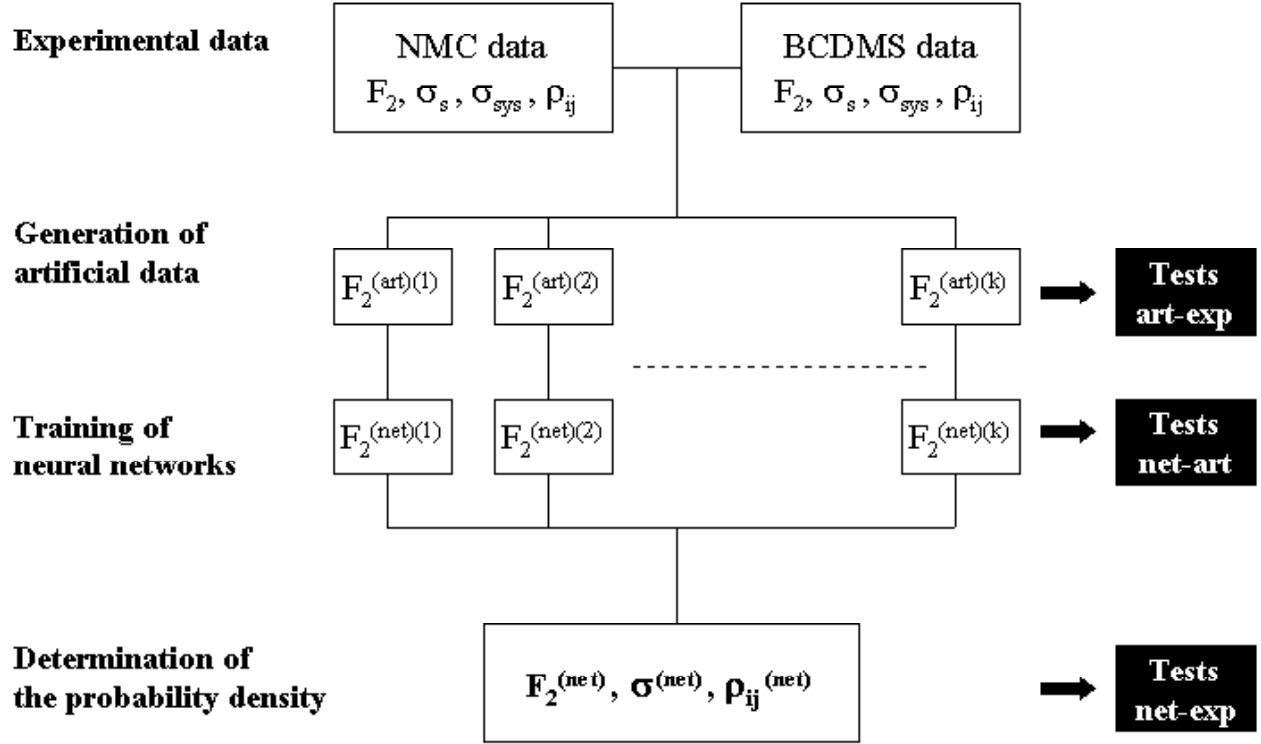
Experimental data

NMC data
$F_2$, $\sigma_s$ , $\sigma_{sys}$ , $\rho_{ij}$

BCDMS data
$F_2$, $\sigma_s$ , $\sigma_{sys}$ , $\rho_{ij}$

Generation of artificial data

$F_2^{(art)(1)}$

$F_2^{(art)(2)}$

$F_2^{(art)(k)}$

Tests art-exp

Training of neural networks

$F_2^{(net)(1)}$

$F_2^{(net)(2)}$

$F_2^{(net)(k)}$

Tests net-art

Determination of the probability density

$F_2^{(net)}$, $\sigma^{(net)}$, $\rho_{ij}^{(net)}$

Tests net-exp